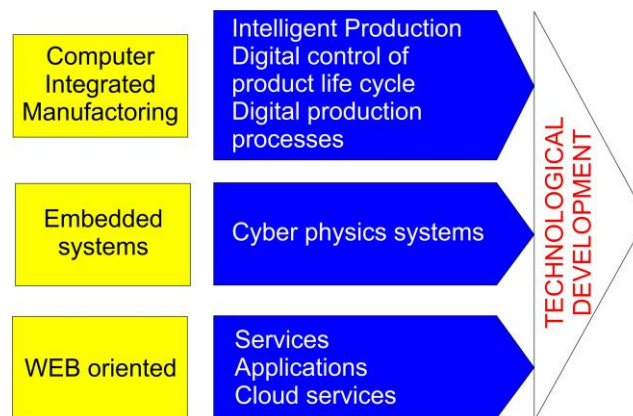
Computer Integrated Manufactoring

Intelligent Production
Digital control of product life cycle
Digital production processes

Embedded systems

Cyber physics systems

WEB oriented

Services
Applications
Cloud services

TECHNOLOGICAL DEVELOPMENT